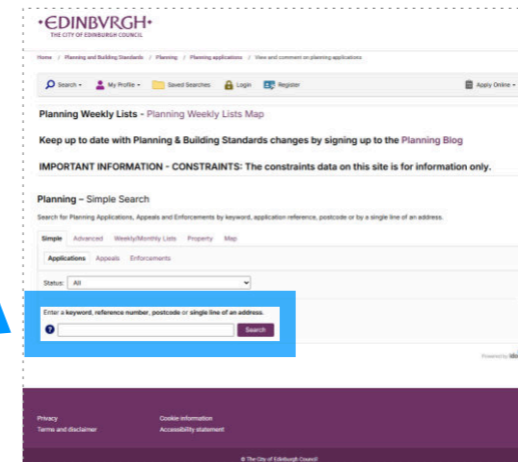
•EDINBVRGH•
THE CITY OF EDINBURGH COUNCIL

Home / Planning and Building Standards / Planning / Planning applications / View and comment on planning applications

Search ▾ My Profile ▾ Saved Searches Login Register Apply Online ▾

Planning Weekly Lists - Planning Weekly Lists Map

Keep up to date with Planning & Building Standards changes by signing up to the Planning Blog

IMPORTANT INFORMATION - CONSTRAINTS: The constraints data on this site is for information only.

Planning – Simple Search

Search for Planning Applications, Appeals and Enforcements by keyword, application reference, postcode or by a single line of an address.

Simple Advanced Weekly/Monthly Lists Property Map

Applications Appeals Enforcements

Status: All

Enter a keyword, reference number, postcode or single line of an address.

Search

Powered by Ida

Privacy
Terms and disclaimer

Cookie information
Accessibility statement

© The City of Edinburgh Council